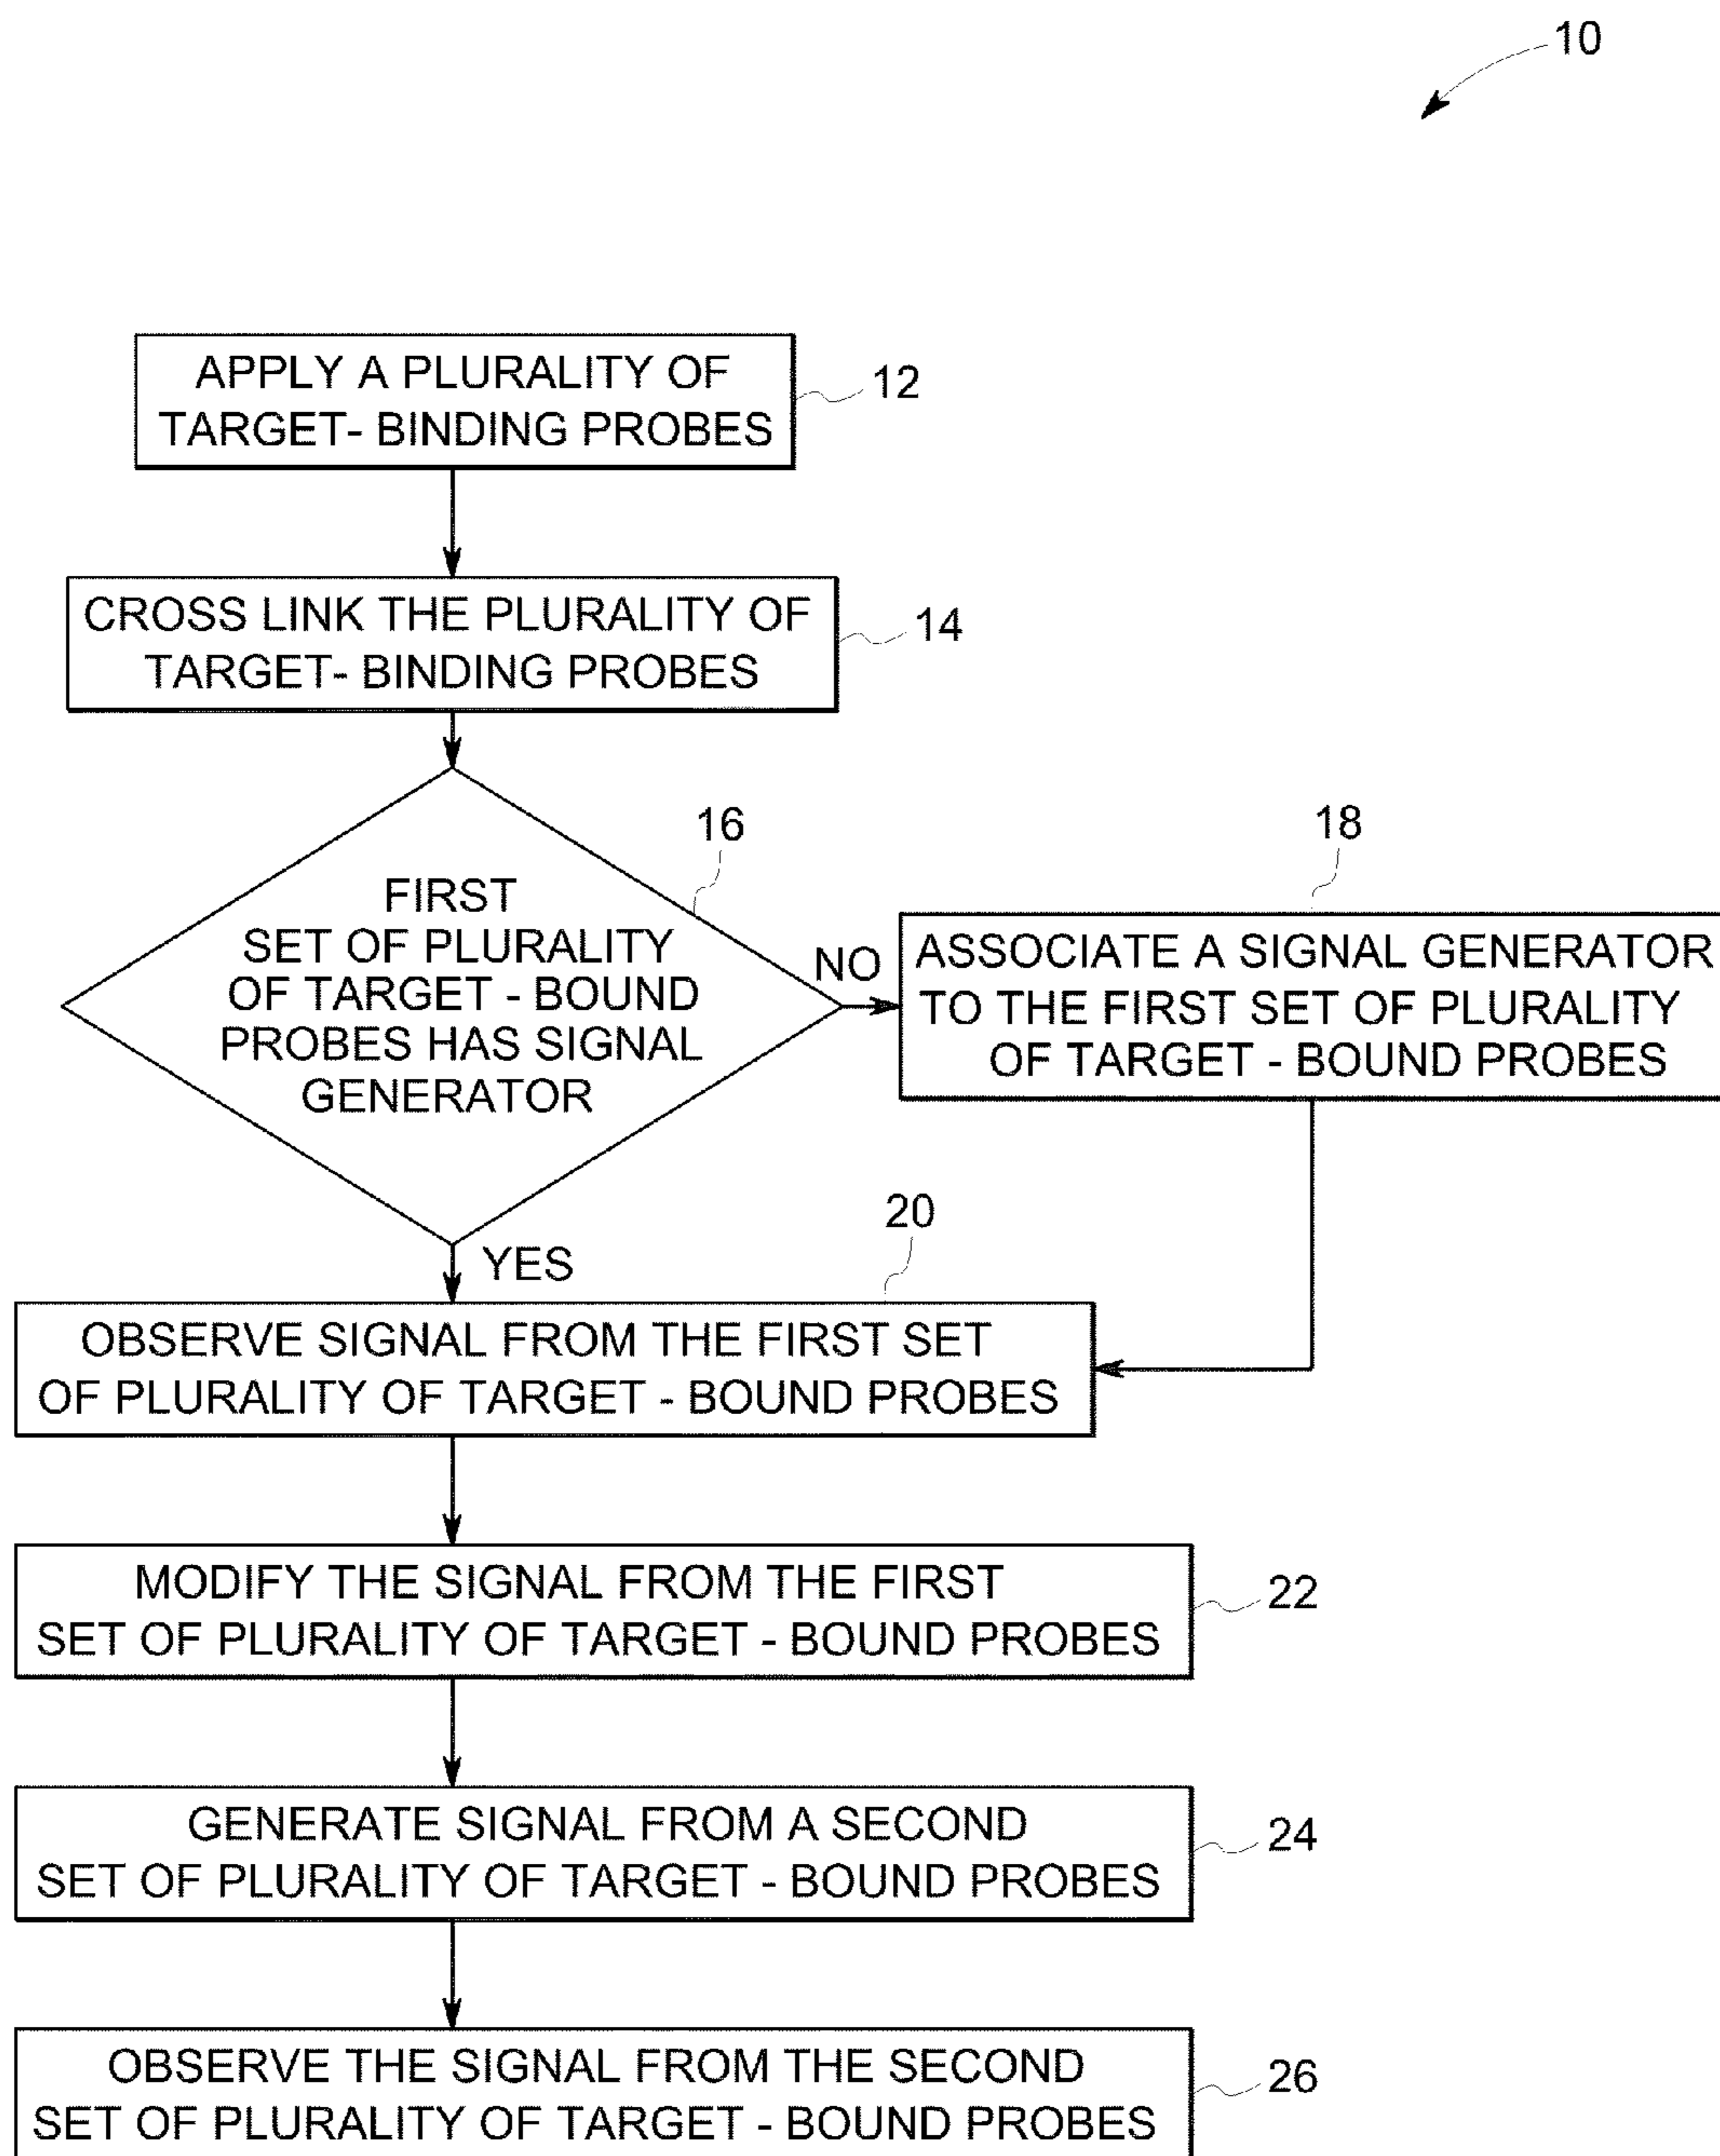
10

APPLY A PLURALITY OF TARGET- BINDING PROBES

12

CROSS LINK THE PLURALITY OF TARGET- BINDING PROBES

14

16

FIRST SET OF PLURALITY OF TARGET - BOUND PROBES HAS SIGNAL GENERATOR

NO

18

ASSOCIATE A SIGNAL GENERATOR TO THE FIRST SET OF PLURALITY OF TARGET - BOUND PROBES

YES

20

OBSERVE SIGNAL FROM THE FIRST SET OF PLURALITY OF TARGET - BOUND PROBES

MODIFY THE SIGNAL FROM THE FIRST SET OF PLURALITY OF TARGET - BOUND PROBES

22

GENERATE SIGNAL FROM A SECOND SET OF PLURALITY OF TARGET - BOUND PROBES

24

OBSERVE THE SIGNAL FROM THE SECOND SET OF PLURALITY OF TARGET - BOUND PROBES

26